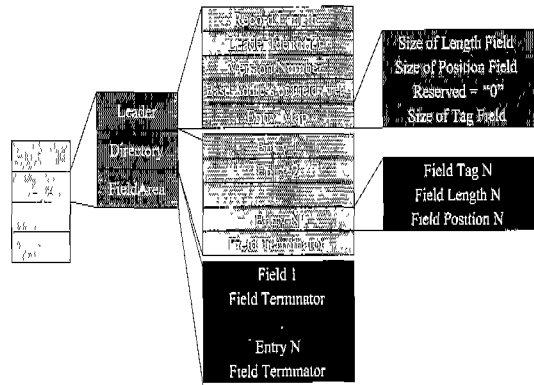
Record Length
Leader Identifier
Version Number
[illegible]
Entry Map

Size of Length Field
Size of Position Field
Reserved = "0"
Size of Tag Field

Leader
Directory
Field Area

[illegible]
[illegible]
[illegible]
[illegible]
Field Terminator

Field Tag N
Field Length N
Field Position N

Field 1
Field Terminator
.
Entry N
Field Terminator